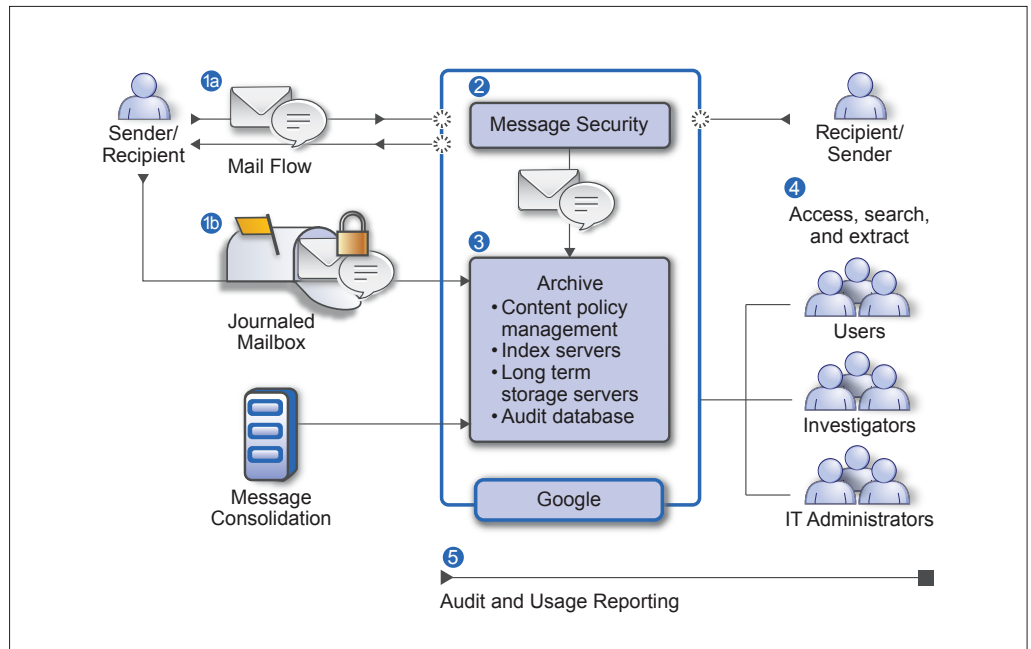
1a

Sender/ Recipient

Mail Flow

2

Message Security

Recipient/ Sender

4

Access, search, and extract

1b

3

Archive
• Content policy management
• Index servers
• Long term storage servers
• Audit database

Journaled Mailbox

Users

Investigators

Message Consolidation

Google

IT Administrators

5

Audit and Usage Reporting